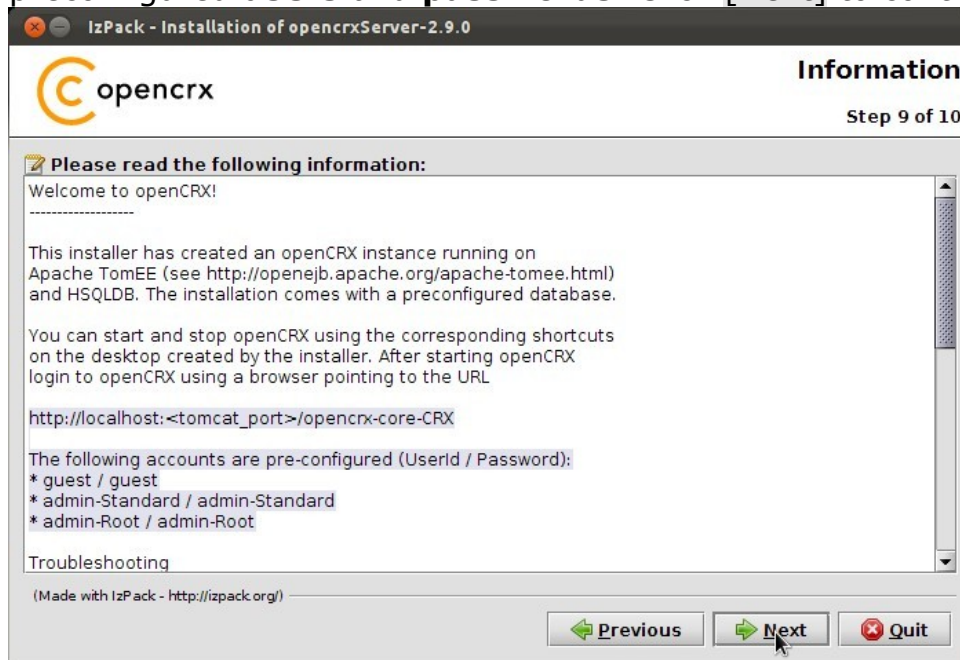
IzPack - Installation of opencrxServer-2.9.0

opencrx

Information

Step 9 of 10

Please read the following information:

Welcome to openCRX!
-------------------

This installer has created an openCRX instance running on Apache TomEE (see http://openejb.apache.org/apache-tomee.html) and HSQLDB. The installation comes with a preconfigured database.

You can start and stop openCRX using the corresponding shortcuts on the desktop created by the installer. After starting openCRX login to openCRX using a browser pointing to the URL

http://localhost:<tomcat_port>/opencrx-core-CRX

The following accounts are pre-configured (UserId / Password):
* guest / guest
* admin-Standard / admin-Standard
* admin-Root / admin-Root

Troubleshooting

(Made with IzPack - http://izpack.org/)

Previous

Next

Quit